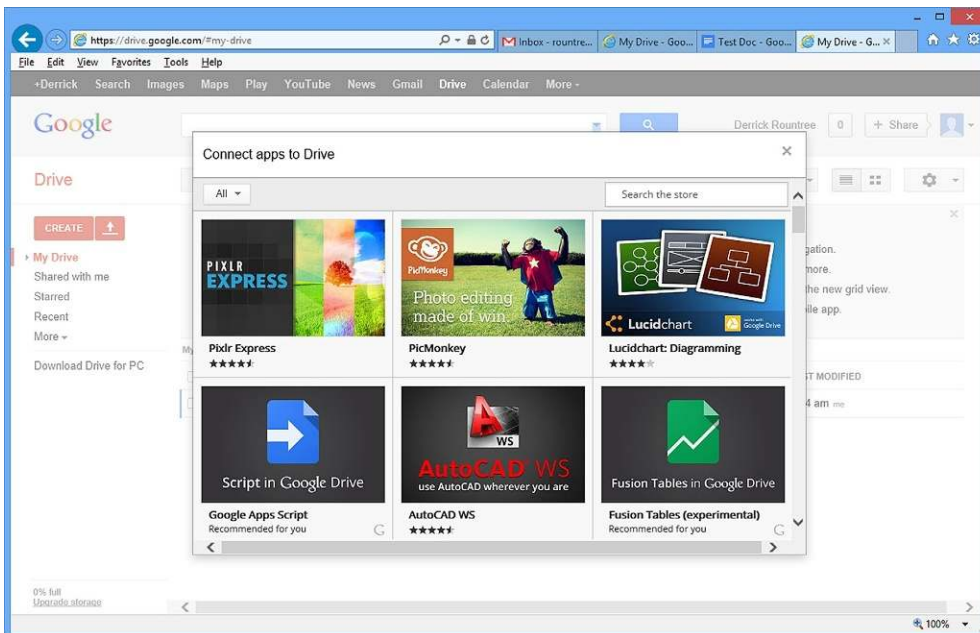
https://drive.google.com/#my-drive

Inbox - rountre... My Drive - Goo... Test Doc - Goo... My Drive - G... ×

File Edit View Favorites Tools Help

+Derrick Search Images Maps Play YouTube News Gmail Drive Calendar More -

Google

Derrick Rountree 0 + Share

Drive

CREATE

My Drive
Shared with me
Starred
Recent
More -

Download Drive for PC

gation.
more.
the new grid view.
ile app.

T MODIFIED
4 am me

0% full
Upgrade storage

Connect apps to Drive ×

All

Search the store

PIXLR EXPRESS

Pixlr Express
★★★★★

PicMonkey
Photo editing made of win.

PicMonkey
★★★★★

Lucidchart

Lucidchart: Diagramming
★★★★

Script in Google Drive

Google Apps Script
Recommended for you

WS
AutoCAD WS
use AutoCAD wherever you are

AutoCAD WS
★★★★★

Fusion Tables in Google Drive

Fusion Tables (experimental)
Recommended for you

100%